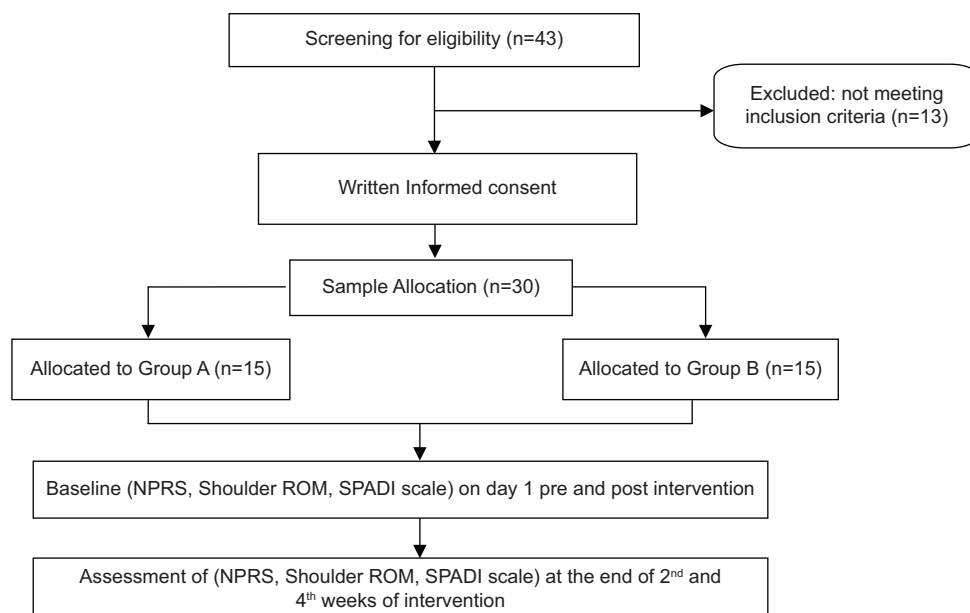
Screening for eligibility (n=43)

Excluded: not meeting inclusion criteria (n=13)

Written Informed consent

Sample Allocation (n=30)

Allocated to Group A (n=15)

Allocated to Group B (n=15)

Baseline (NPRS, Shoulder ROM, SPADI scale) on day 1 pre and post intervention

Assessment of (NPRS, Shoulder ROM, SPADI scale) at the end of 2$^{nd}$ and 4$^{th}$ weeks of intervention